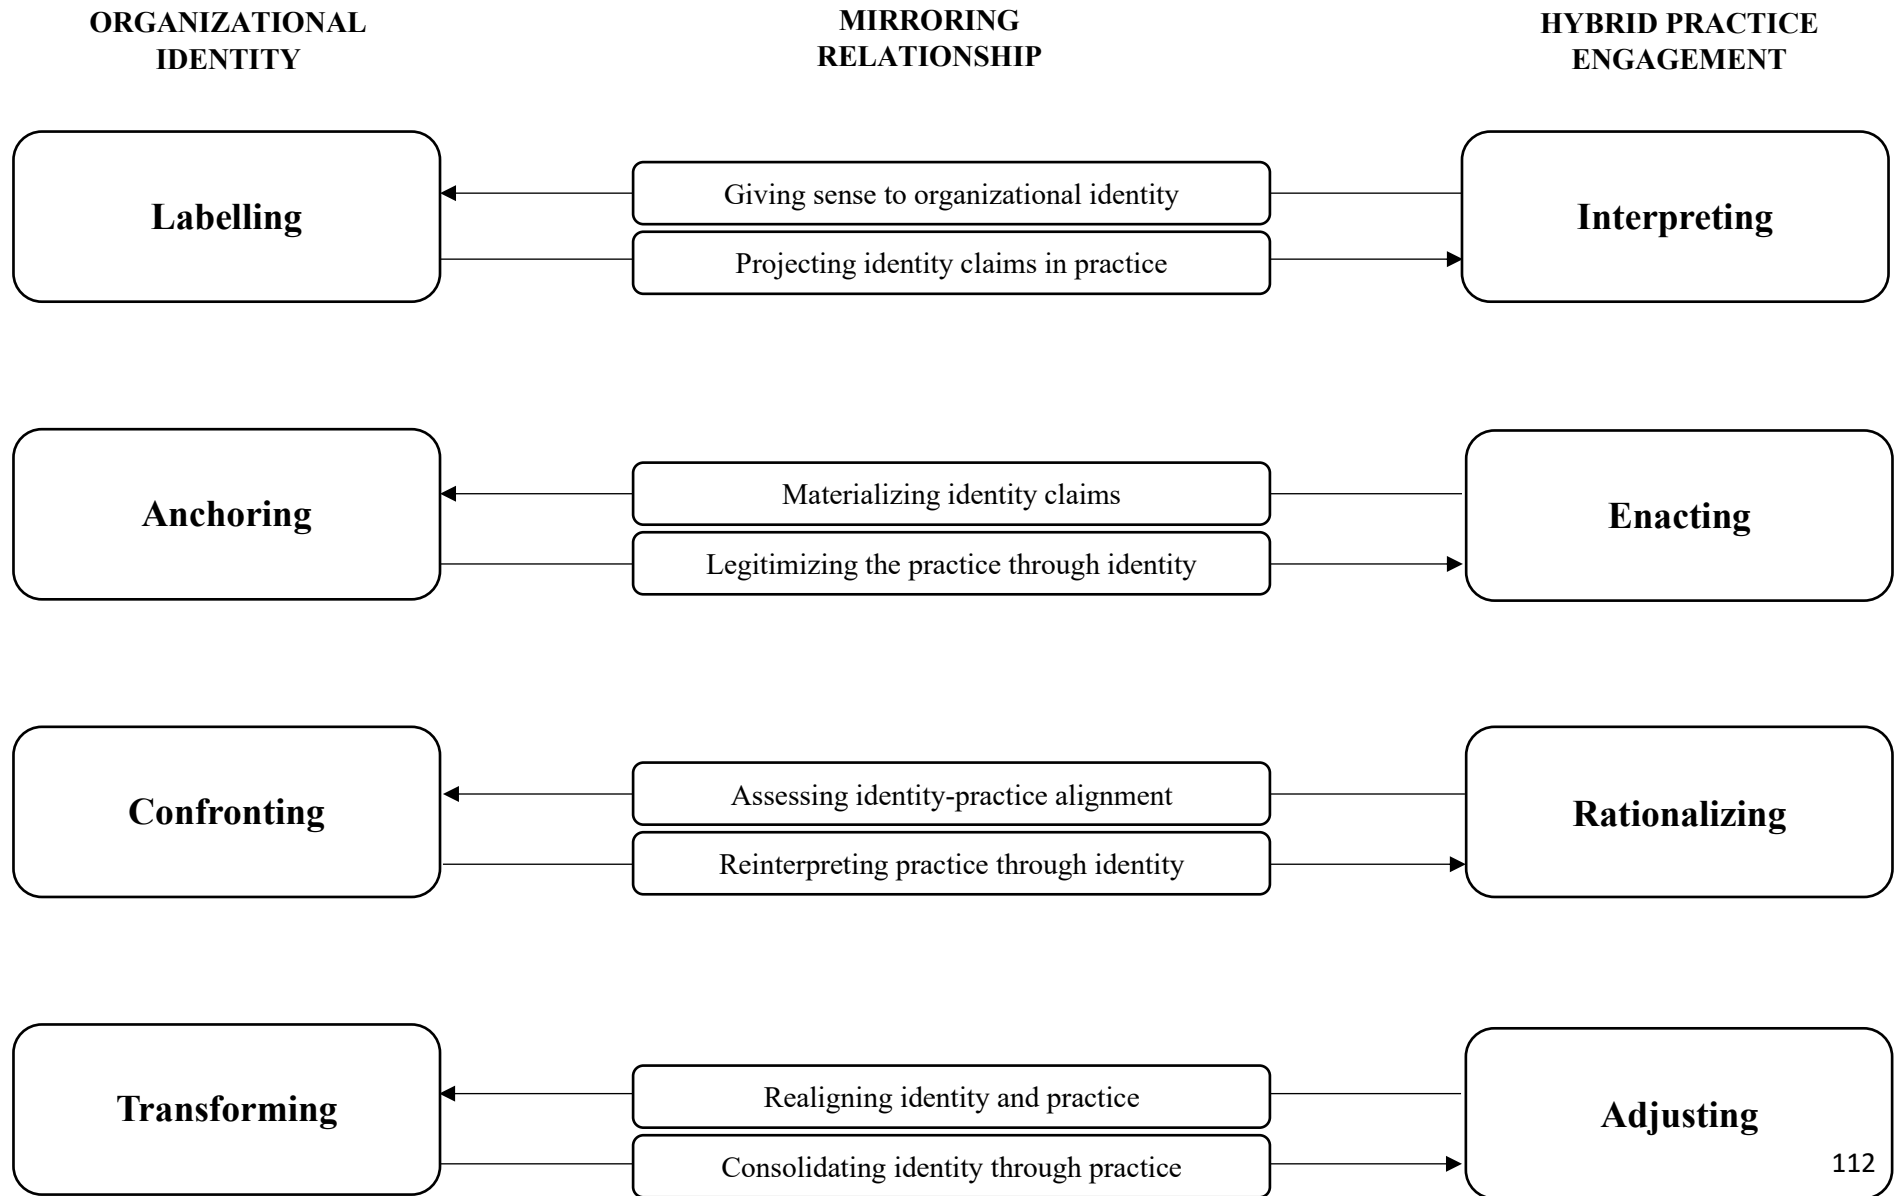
ORGANIZATIONAL IDENTITY

MIRRORING RELATIONSHIP

HYBRID PRACTICE ENGAGEMENT

Labelling

Giving sense to organizational identity

Projecting identity claims in practice

Interpreting

Anchoring

Materializing identity claims

Legitimizing the practice through identity

Enacting

Confronting

Assessing identity-practice alignment

Reinterpreting practice through identity

Rationalizing

Transforming

Realigning identity and practice

Consolidating identity through practice

Adjusting

112